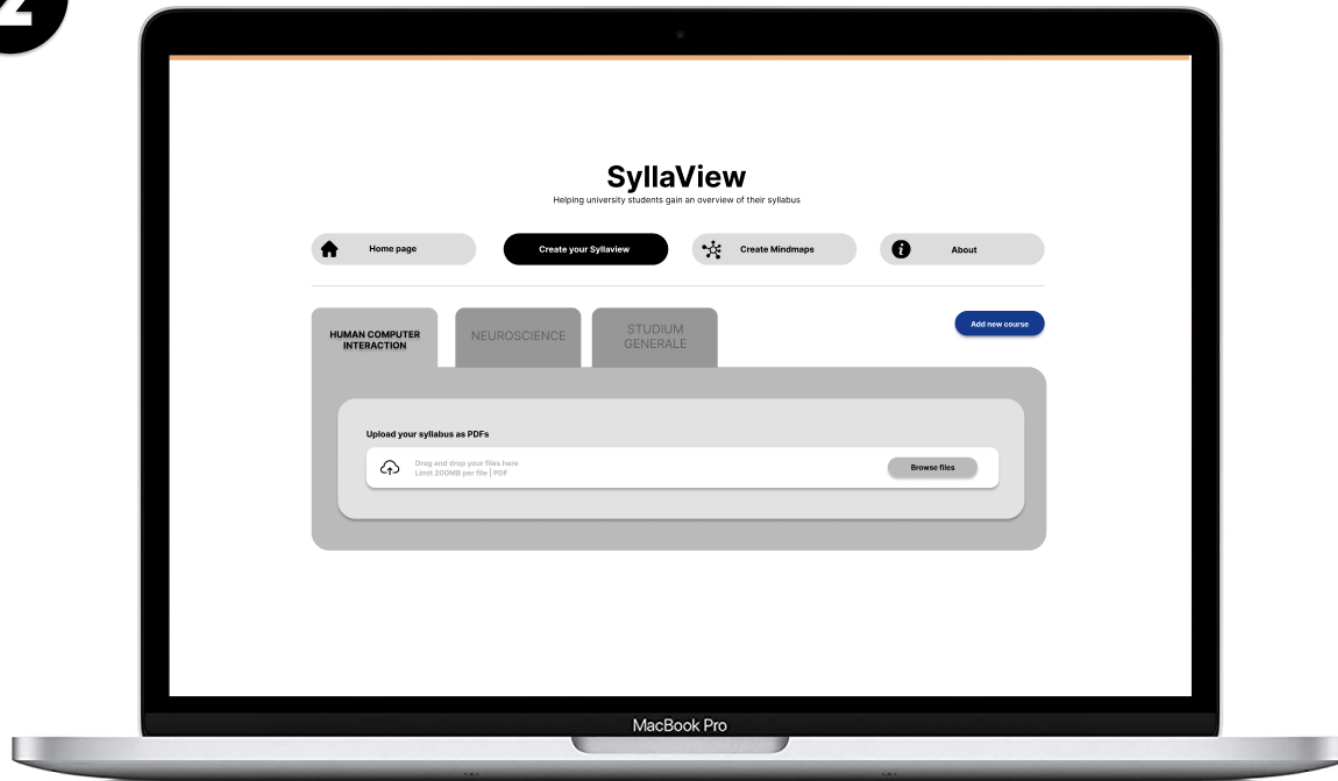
2

SyllaView
Helping university students gain an overview of their syllabus

Home page
Create your Syllaview
Create Mindmaps
About

HUMAN COMPUTER INTERACTION
NEUROSCIENCE
STUDIUM GENERALE
Add new course

Upload your syllabus as PDFs
Drag and drop your files here
Limit 200MB per file | PDF
Browse files

MacBook Pro